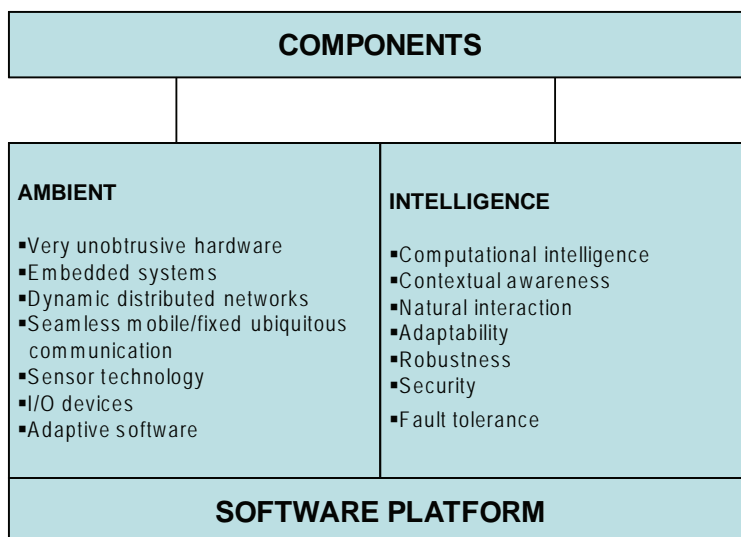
COMPONENTS

AMBIENT

▪Very unobtrusive hardware
▪Embedded systems
▪Dynamic distributed networks
▪Seamless mobile/fixed ubiquitous communication
▪Sensor technology
▪I/O devices
▪Adaptive software

INTELLIGENCE

▪Computational intelligence
▪Contextual awareness
▪Natural interaction
▪Adaptability
▪Robustness
▪Security
▪Fault tolerance

SOFTWARE PLATFORM